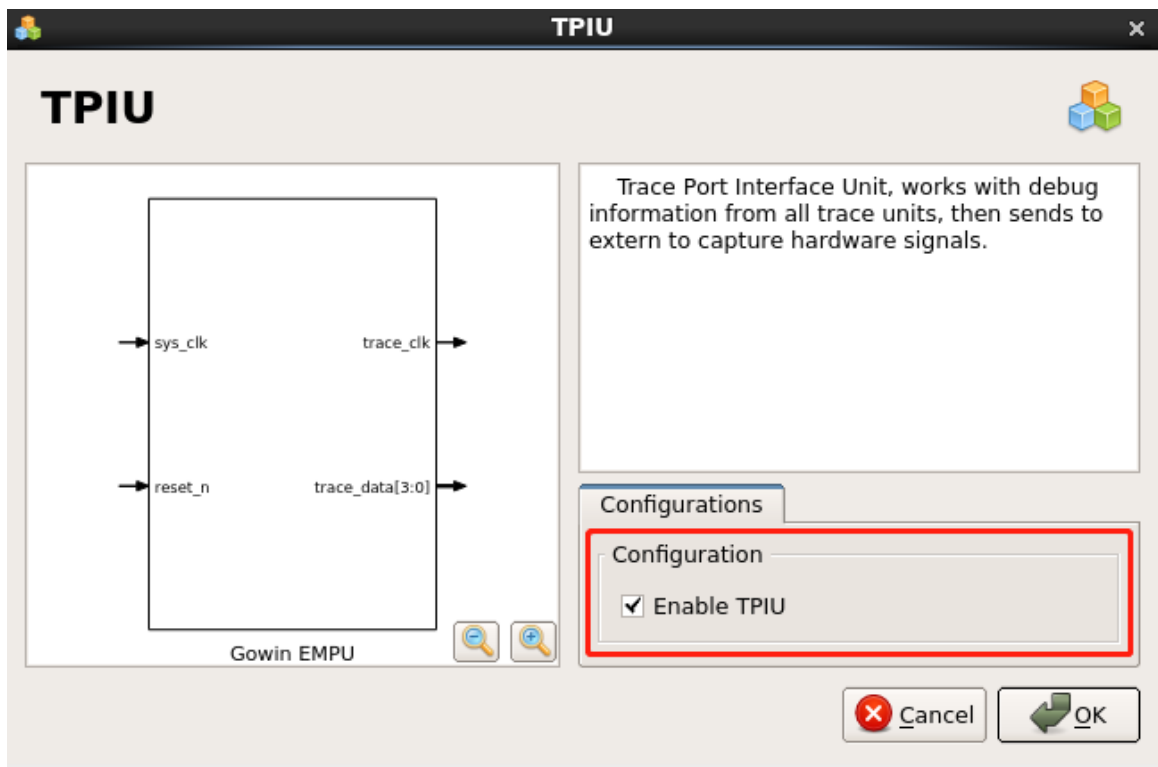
TPIU

TPIU

sys_clk
reset_n
trace_clk
trace_data[3:0]
Gowin EMPU

Trace Port Interface Unit, works with debug information from all trace units, then sends to extern to capture hardware signals.

Configurations

Configuration

Enable TPIU

Cancel
OK